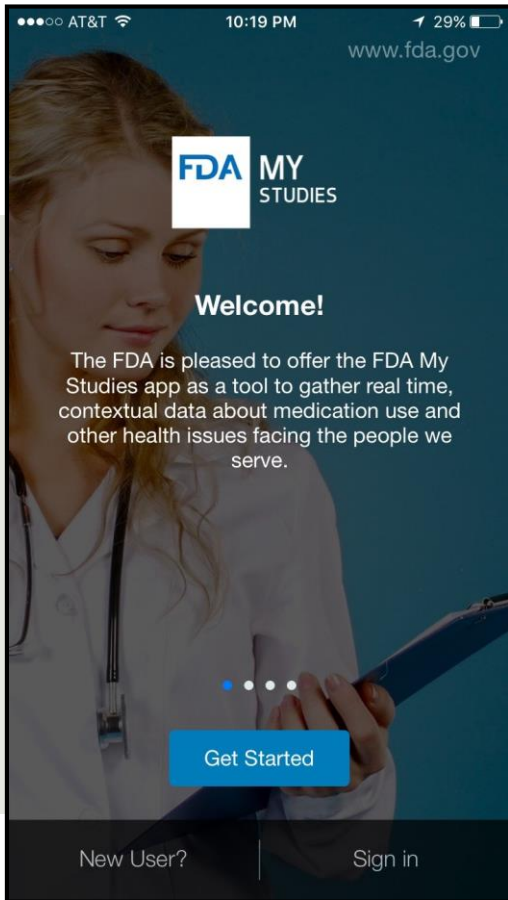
●●●○○ AT&T 10:19 PM 29%

www.fda.gov

FDA MY STUDIES

Welcome!

The FDA is pleased to offer the FDA My Studies app as a tool to gather real time, contextual data about medication use and other health issues facing the people we serve.

Get Started

New User?

Sign in